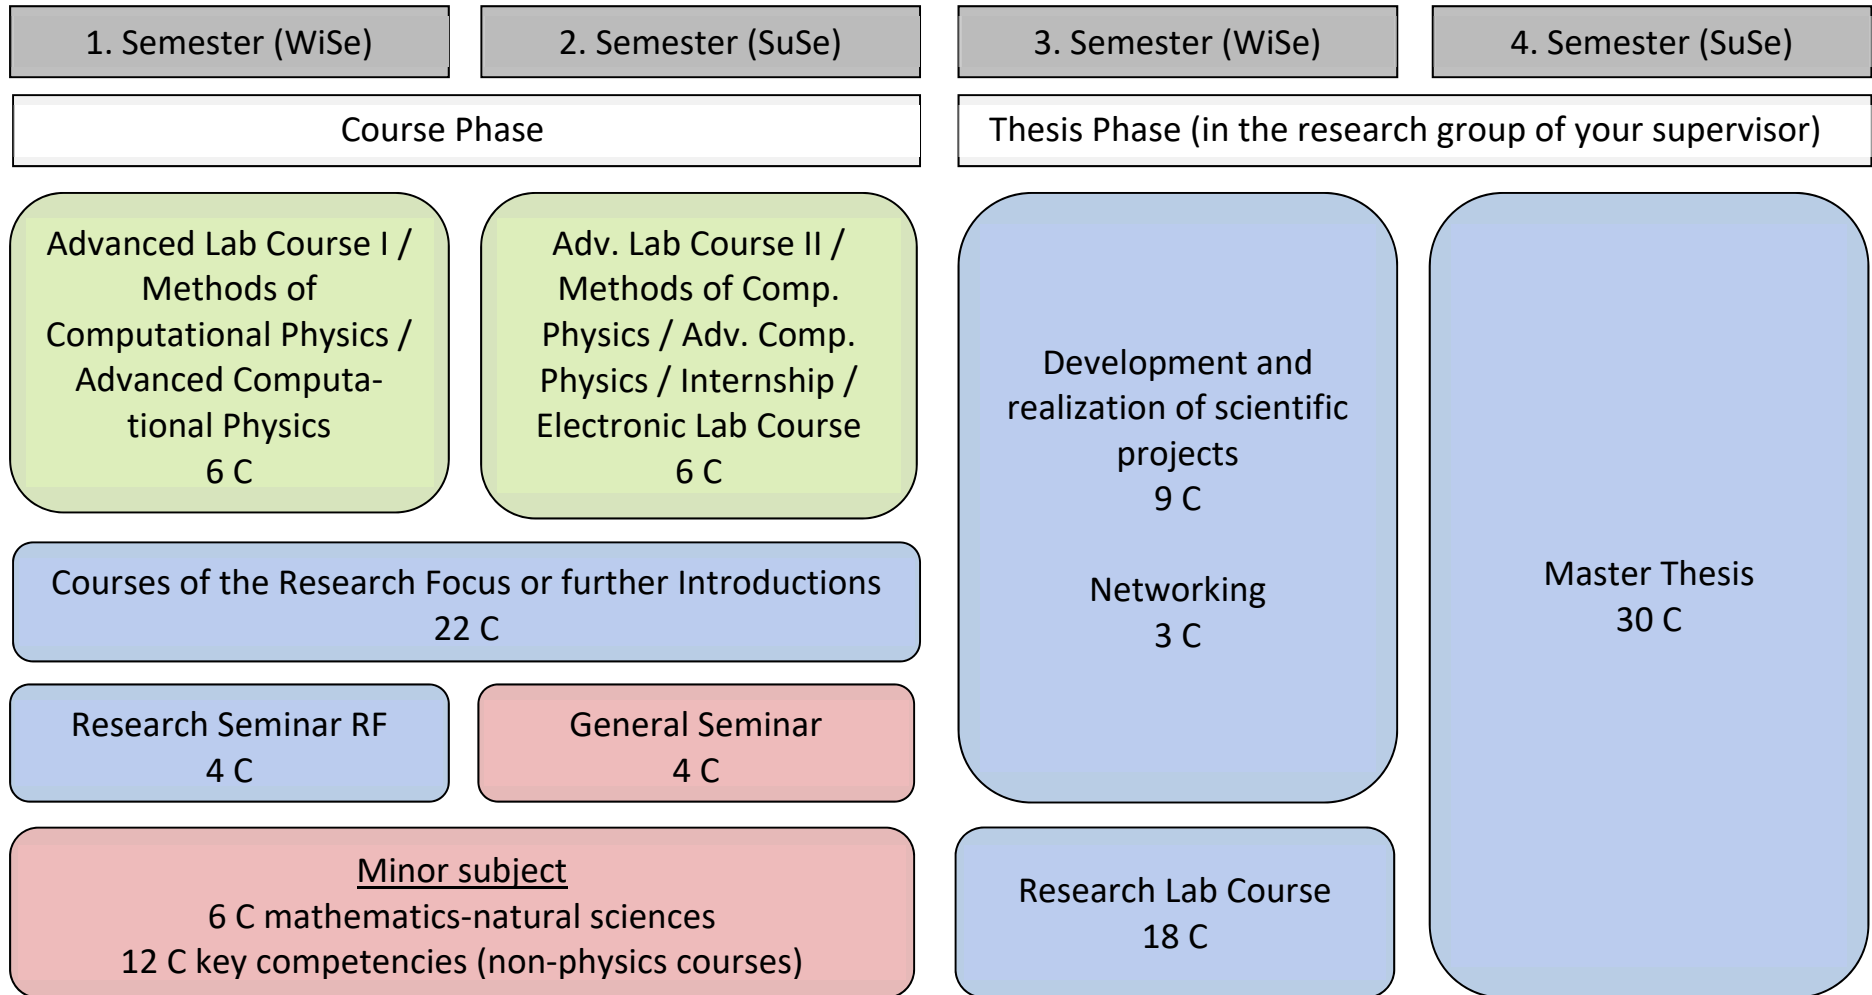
1. Semester (WiSe)

2. Semester (SuSe)

3. Semester (WiSe)

4. Semester (SuSe)

Course Phase

Thesis Phase (in the research group of your supervisor)

Advanced Lab Course I / Methods of Computational Physics / Advanced Computational Physics
6 C

Adv. Lab Course II / Methods of Comp. Physics / Adv. Comp. Physics / Internship / Electronic Lab Course
6 C

Development and realization of scientific projects
9 C

Networking
3 C

Master Thesis
30 C

Courses of the Research Focus or further Introductions
22 C

Research Seminar RF
4 C

General Seminar
4 C

Minor subject
6 C mathematics-natural sciences
12 C key competencies (non-physics courses)

Research Lab Course
18 C